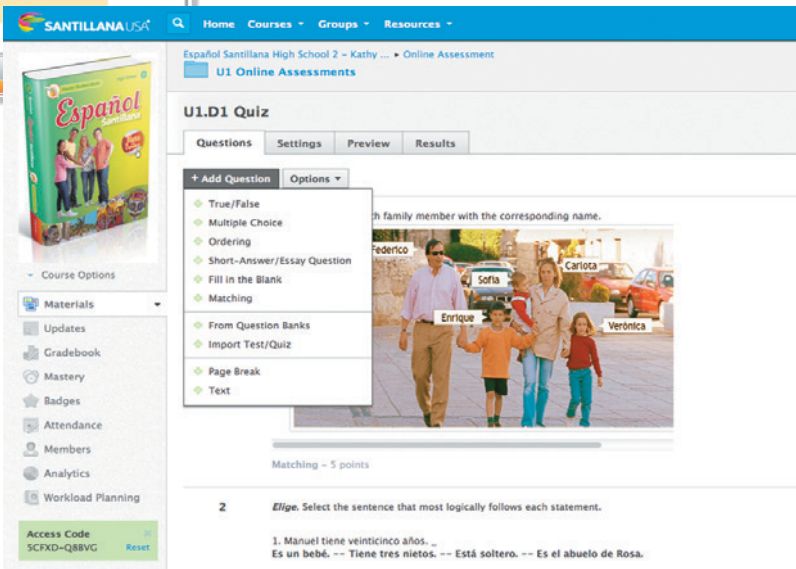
SANTILLANA USA Home Courses Groups Resources

Español Santillana High School 2 - Kathy ... ▸ Online Assessment
U1 Online Assessments

Español Santillana

Course Options

Materials
Updates
Gradebook
Mastery
Badges
Attendance
Members
Analytics
Workload Planning

Access Code
5CFXD-Q8BVG Reset

U1.D1 Quiz

Questions Settings Preview Results

+ Add Question Options

True/False
Multiple Choice
Ordering
Short-Answer/Essay Question
Fill in the Blank
Matching
From Question Banks
Import Test/Quiz
Page Break
Text

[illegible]h family member with the corresponding name.

Federico
Carlota
Sofía
Enrique
Verónica

Matching - 5 points

2 Elige. Select the sentence that most logically follows each statement.

1. Manuel tiene veinticinco años. _
Es un bebé. -- Tiene tres nietos. -- Está soltero. -- Es el abuelo de Rosa.